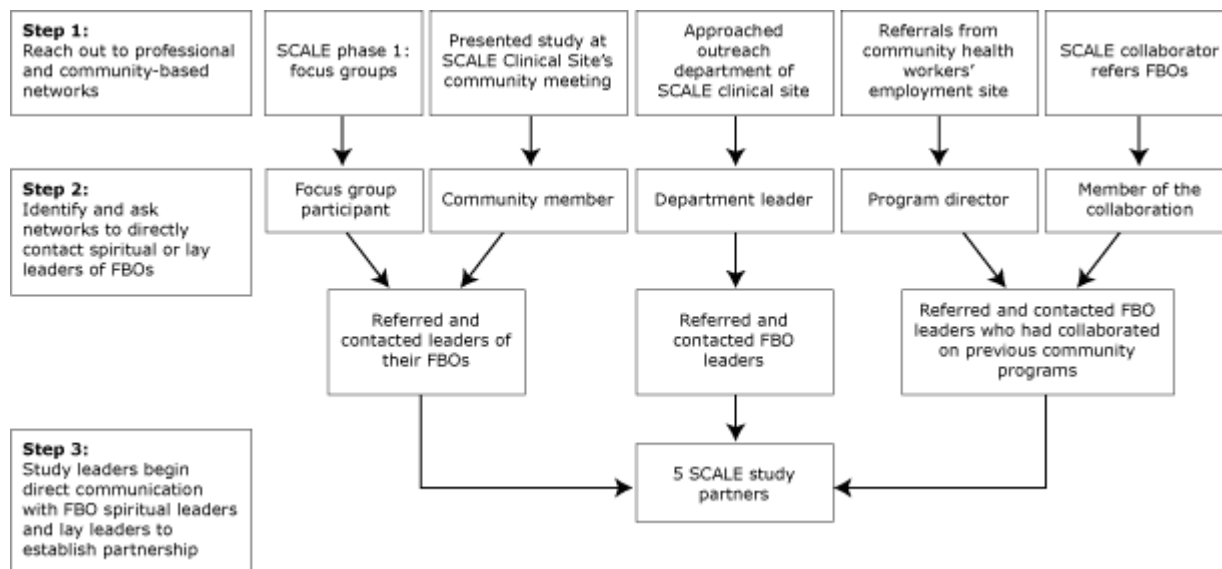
**Step 1:**
Reach out to professional and community-based networks

SCALE phase 1: focus groups

Presented study at SCALE Clinical Site's community meeting

Approached outreach department of SCALE clinical site

Referrals from community health workers' employment site

SCALE collaborator refers FBOs

**Step 2:**
Identify and ask networks to directly contact spiritual or lay leaders of FBOs

Focus group participant

Community member

Department leader

Program director

Member of the collaboration

Referred and contacted leaders of their FBOs

Referred and contacted FBO leaders

Referred and contacted FBO leaders who had collaborated on previous community programs

**Step 3:**
Study leaders begin direct communication with FBO spiritual leaders and lay leaders to establish partnership

5 SCALE study partners